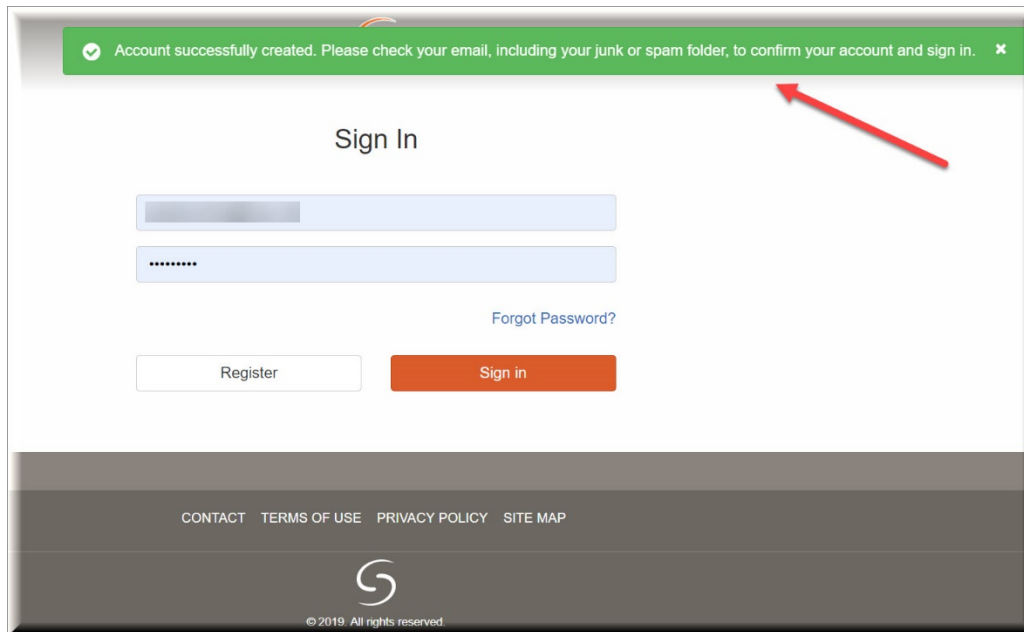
Account successfully created. Please check your email, including your junk or spam folder, to confirm your account and sign in. ×

Sign In

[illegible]

•••••••••

Forgot Password?

Register

Sign in

CONTACT TERMS OF USE PRIVACY POLICY SITE MAP

© 2019. All rights reserved.